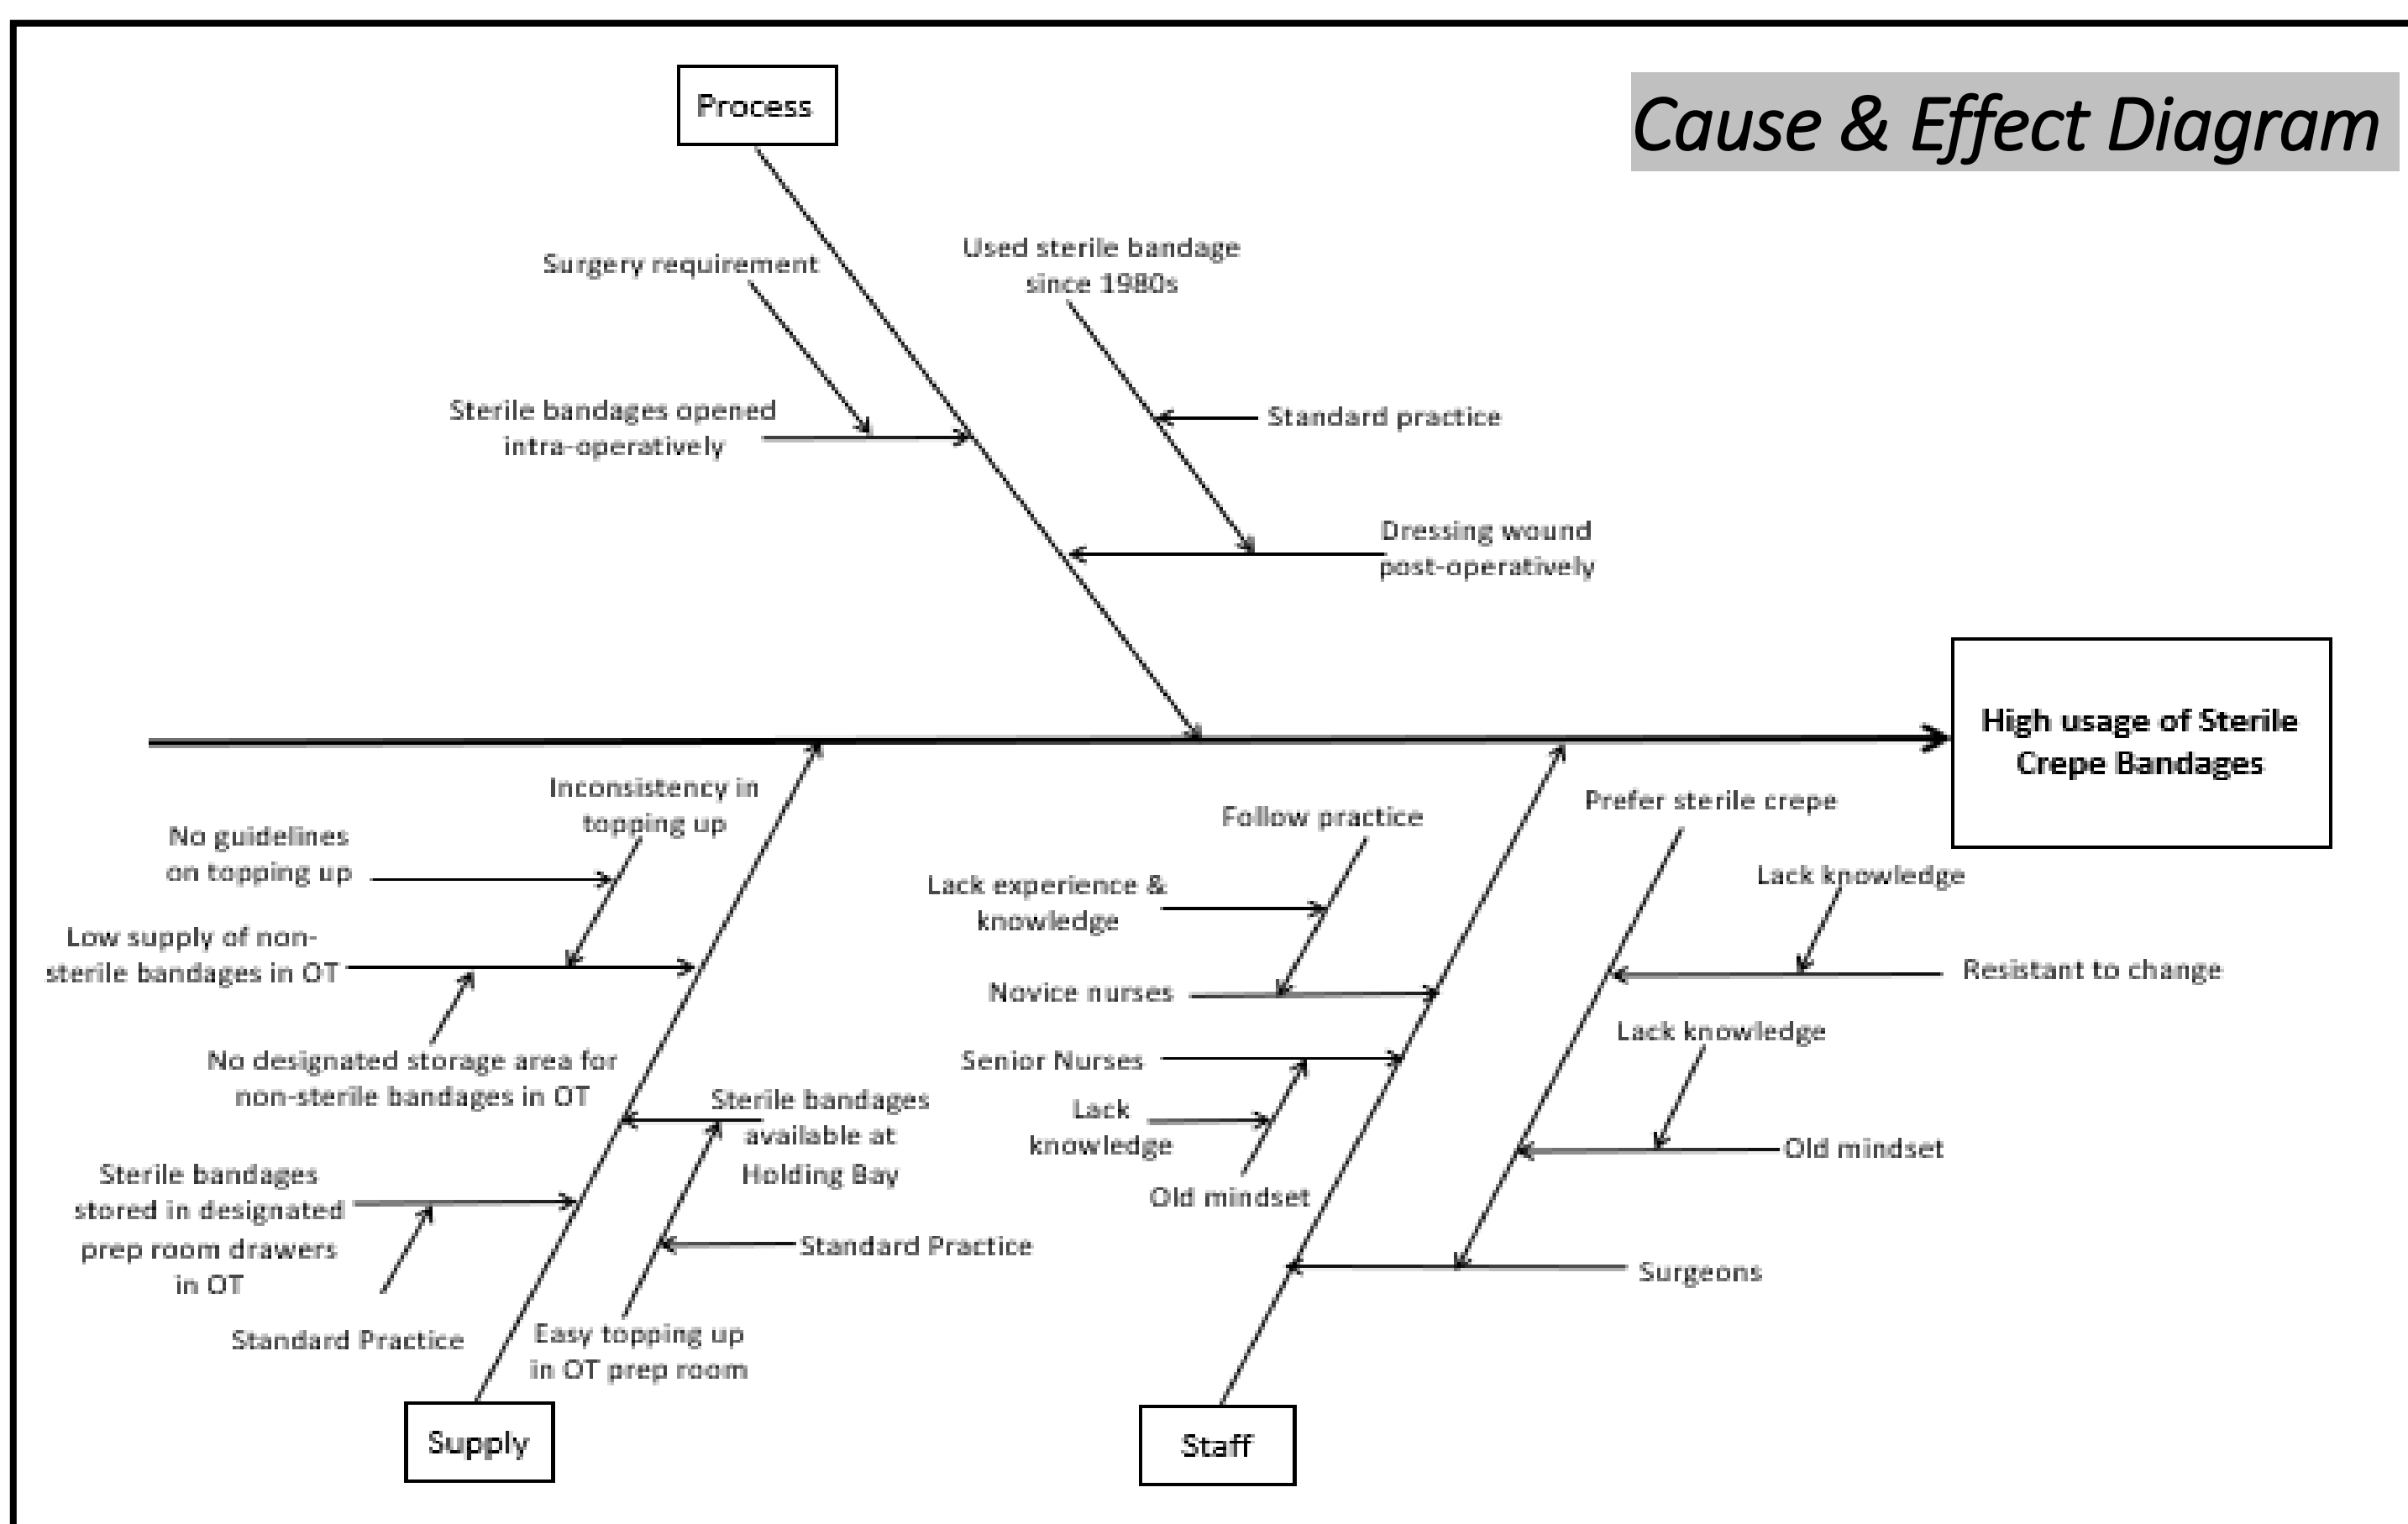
Cause & Effect Diagram

Process

Surgery requirement

Used sterile bandage since 1980s

Sterile bandages opened intra-operatively

Standard practice

Dressing wound post-operatively

High usage of Sterile Crepe Bandages

Inconsistency in topping up

No guidelines on topping up

Low supply of non-sterile bandages in OT

No designated storage area for non-sterile bandages in OT

Sterile bandages available at Holding Bay

Sterile bandages stored in designated prep room drawers in OT

Standard Practice

Standard Practice

Easy topping up in OT prep room

Supply

Follow practice

Lack experience & knowledge

Novice nurses

Senior Nurses

Lack knowledge

Old mindset

Staff

Prefer sterile crepe

Lack knowledge

Resistant to change

Lack knowledge

Old mindset

Surgeons